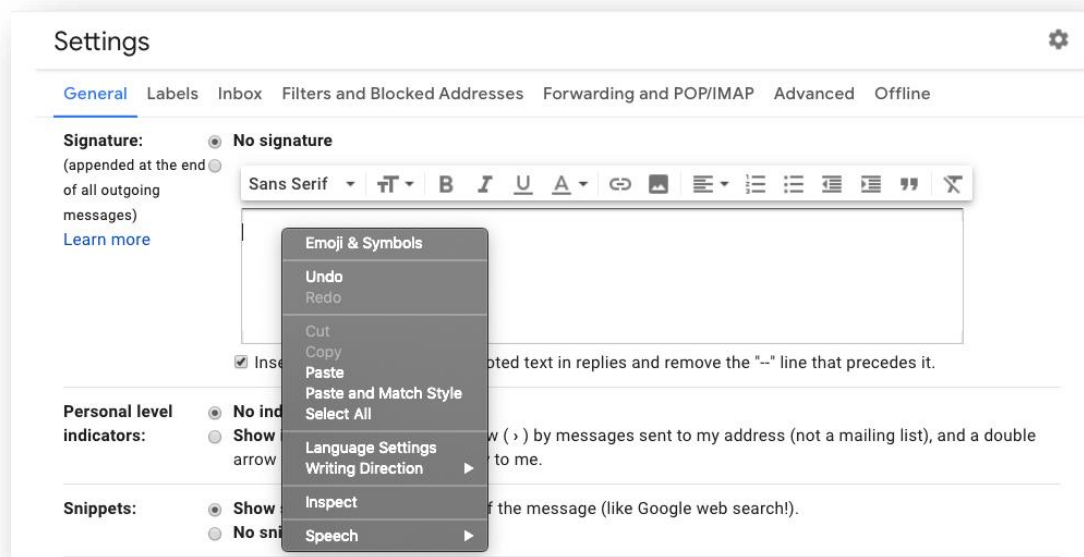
Settings

General Labels Inbox Filters and Blocked Addresses Forwarding and POP/IMAP Advanced Offline

Signature:
(appended at the end of all outgoing messages)
Learn more

No signature

Sans Serif

Emoji & Symbols
Undo
Redo
Cut
Copy
Paste
Paste and Match Style
Select All
Language Settings
Writing Direction
Inspect
Speech

Inse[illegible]oted text in replies and remove the "--" line that precedes it.

Personal level indicators:
No ind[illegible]
Show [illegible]w ( › ) by messages sent to my address (not a mailing list), and a double arrow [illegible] to me.

Snippets:
Show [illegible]f the message (like Google web search!).
No sni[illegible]